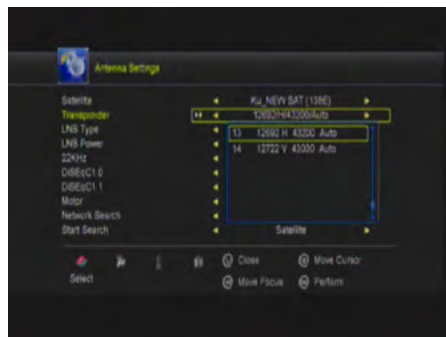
Antenna Settings

Satellite
Ku_NEW SAT (138E)

Transponder
12692/H/43200/Auto

LNB Type
13 12692 H 43200 Auto

LNB Power
14 12732 V 43000 Auto

22KHz

DiSEqC1.0

DiSEqC1.1

Motor

Network Search

Start Search
Satellite

Select

Close

Move Cursor

Move Focus

Perform